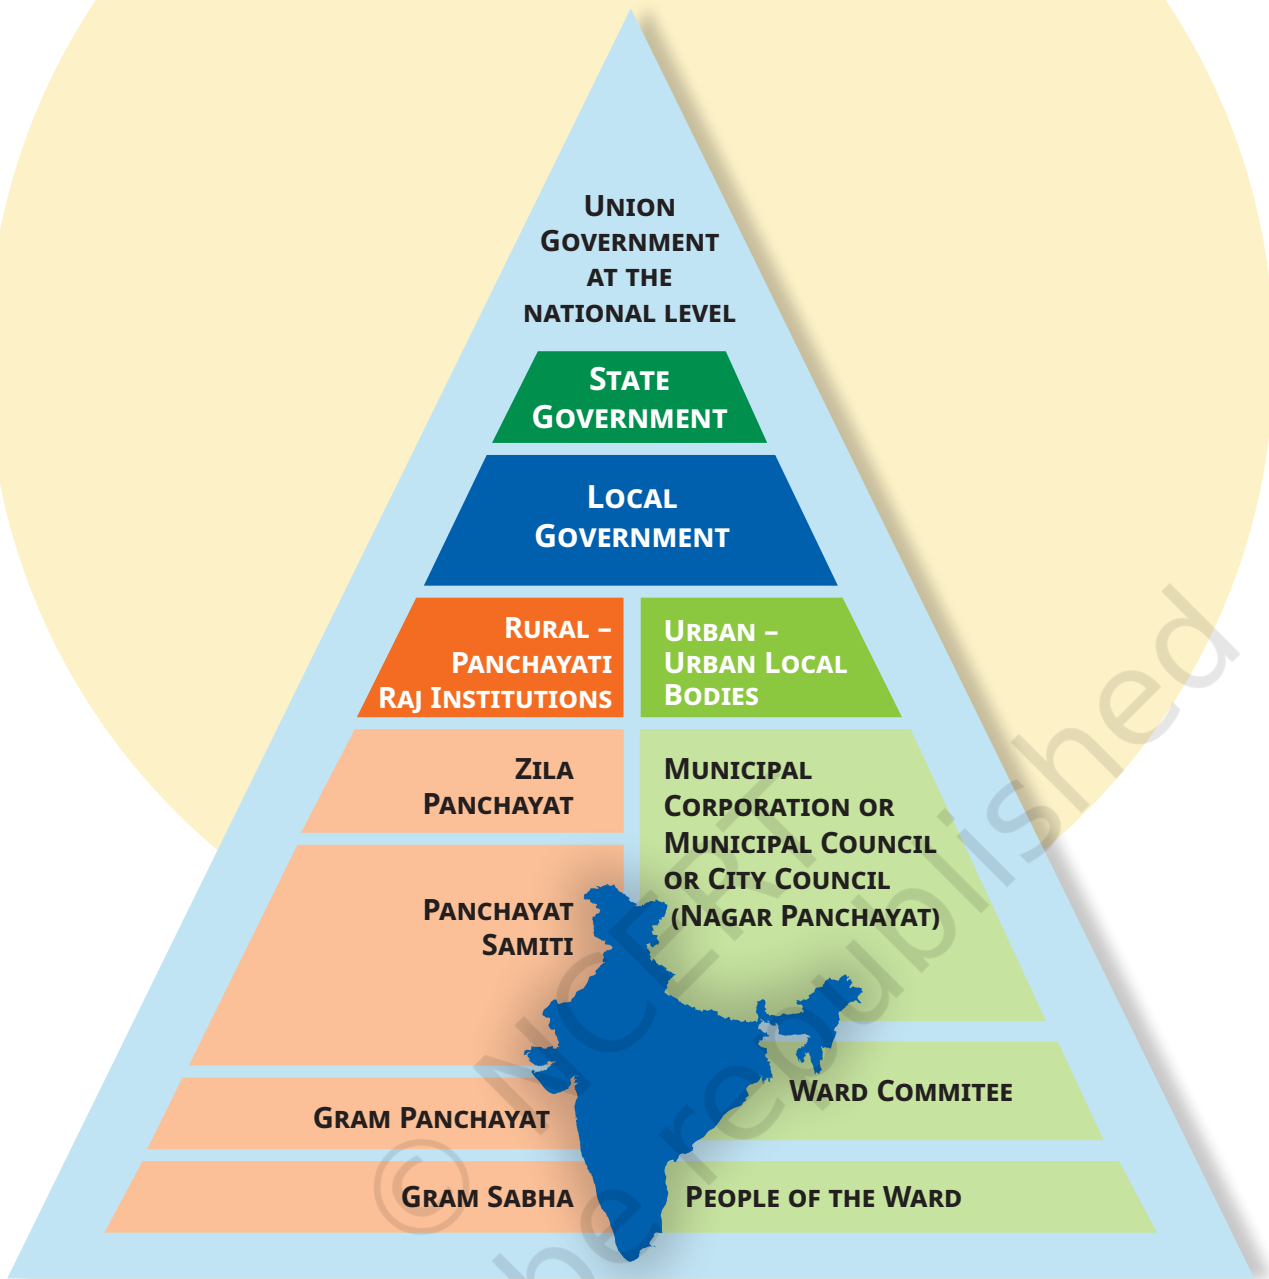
Union Government at the national level

State Government

Local Government

Rural – Panchayati Raj Institutions

Urban – Urban Local Bodies

Zila Panchayat

Municipal Corporation or Municipal Council or City Council (Nagar Panchayat)

Panchayat Samiti

Ward Commitee

Gram Panchayat

Gram Sabha

People of the Ward

© NCERT not to be republished